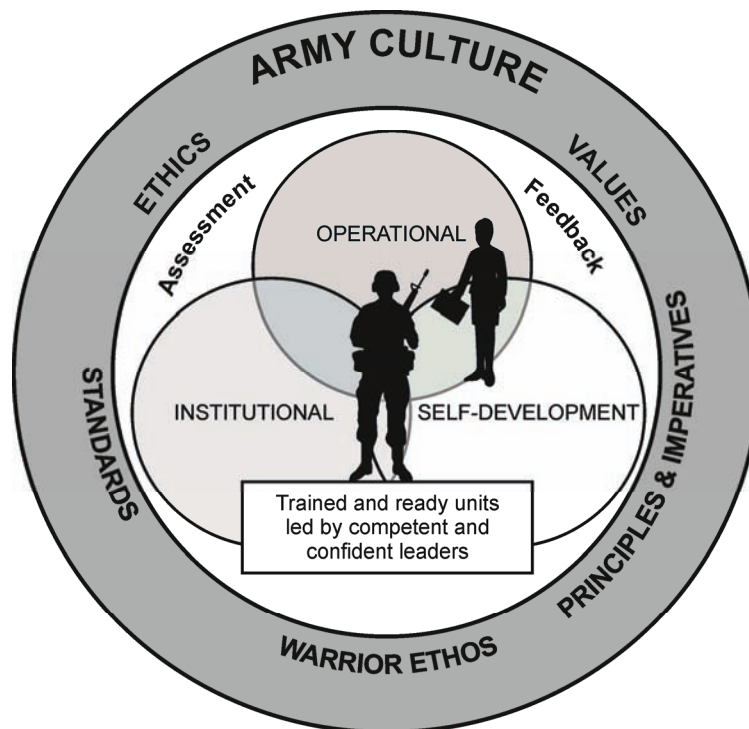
ARMY CULTURE

ETHICS

VALUES

Assessment

Feedback

OPERATIONAL

STANDARDS

PRINCIPLES & IMPERATIVES

INSTITUTIONAL

SELF-DEVELOPMENT

Trained and ready units led by competent and confident leaders

WARRIOR ETHOS